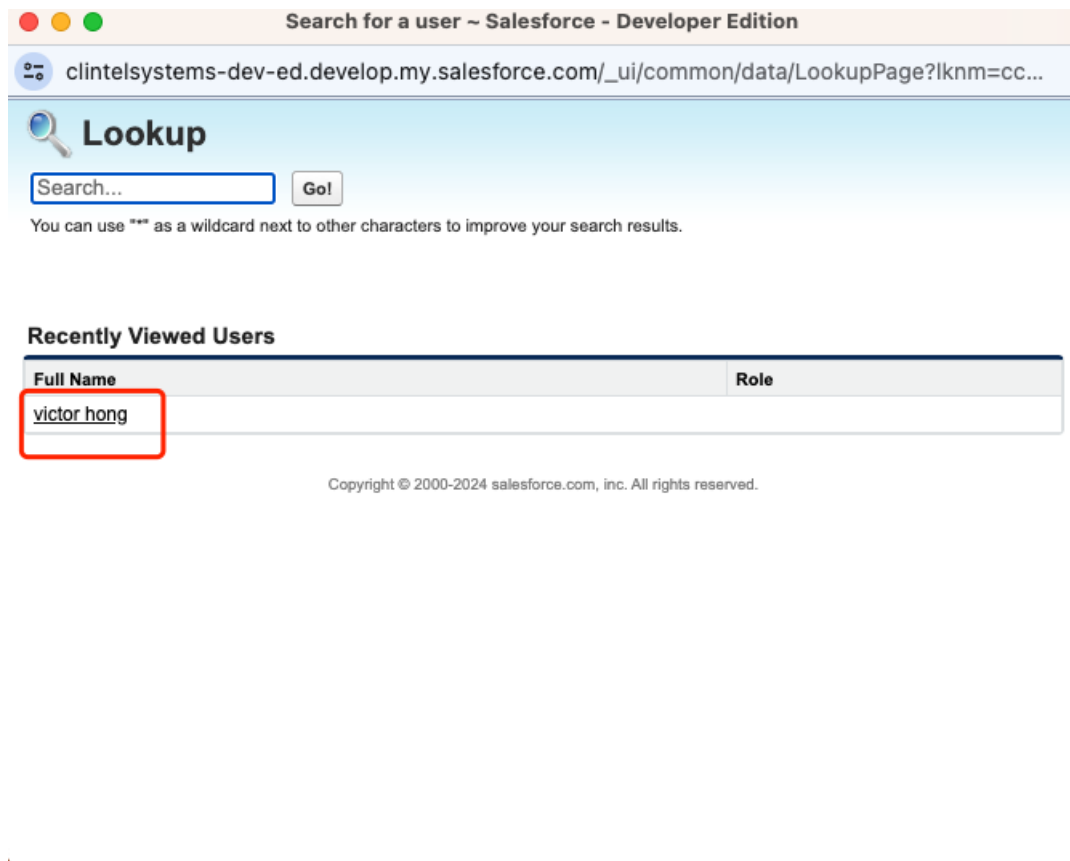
Search for a user ~ Salesforce - Developer Edition

clintelsystems-dev-ed.develop.my.salesforce.com/_ui/common/data/LookupPage?lknm=cc...

Lookup

Search...

Go!

You can use "*" as a wildcard next to other characters to improve your search results.

Recently Viewed Users

| Full Name | Role |
|---|---|
| victor hong | |

Copyright © 2000-2024 salesforce.com, inc. All rights reserved.